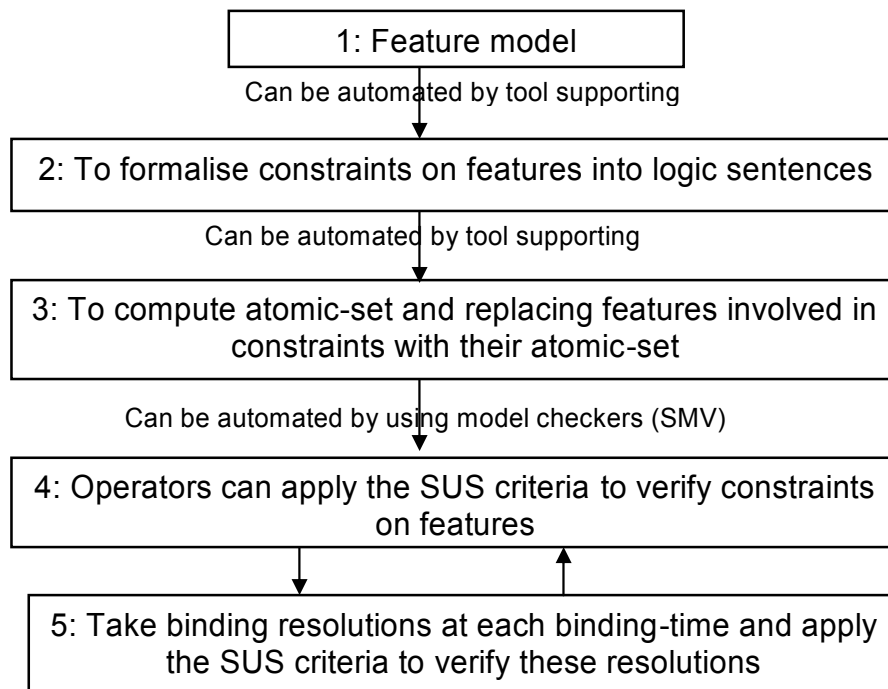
1: Feature model

Can be automated by tool supporting

2: To formalise constraints on features into logic sentences

Can be automated by tool supporting

3: To compute atomic-set and replacing features involved in constraints with their atomic-set

Can be automated by using model checkers (SMV)

4: Operators can apply the SUS criteria to verify constraints on features

5: Take binding resolutions at each binding-time and apply the SUS criteria to verify these resolutions